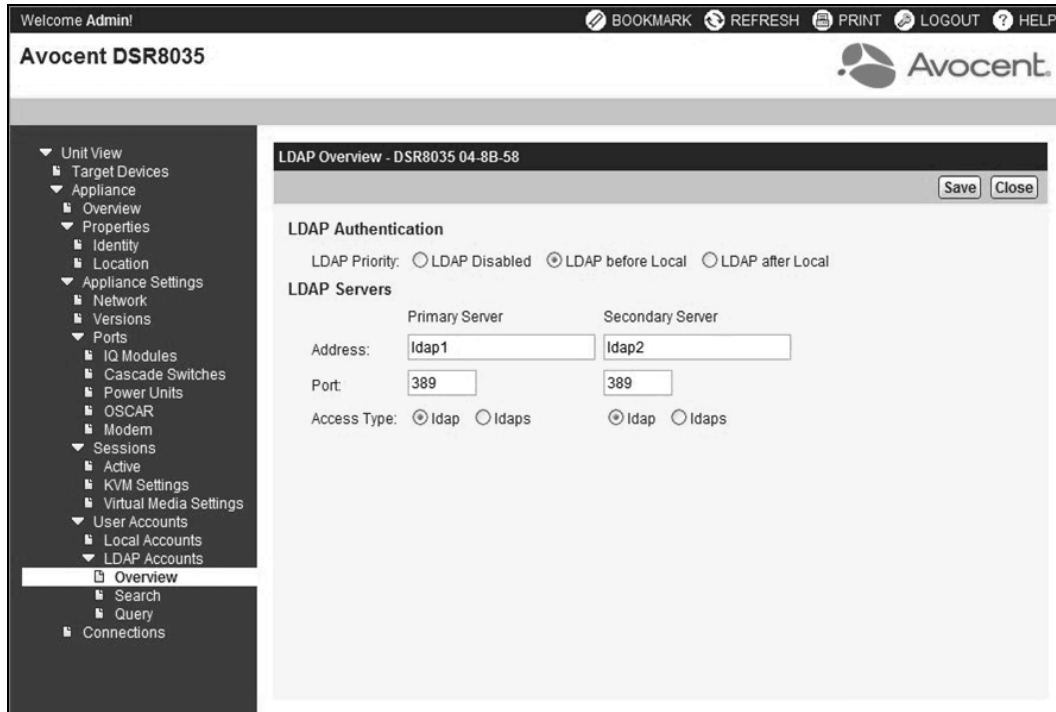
Welcome Admin!

BOOKMARK REFRESH PRINT LOGOUT HELP

Avocent DSR8035

Avocent

Unit View
Target Devices
Appliance
Overview
Properties
Identity
Location
Appliance Settings
Network
Versions
Ports
IQ Modules
Cascade Switches
Power Units
OSCAR
Modem
Sessions
Active
KVM Settings
Virtual Media Settings
User Accounts
Local Accounts
LDAP Accounts
Overview
Search
Query
Connections

LDAP Overview - DSR8035 04-8B-58

Save Close

LDAP Authentication

LDAP Priority: LDAP Disabled LDAP before Local LDAP after Local

LDAP Servers

| | Primary Server | Secondary Server |
|---|---|---|
| Address: | ldap1 | ldap2 |
| Port: | 389 | 389 |
| Access Type: | ldap ldaps | ldap ldaps |